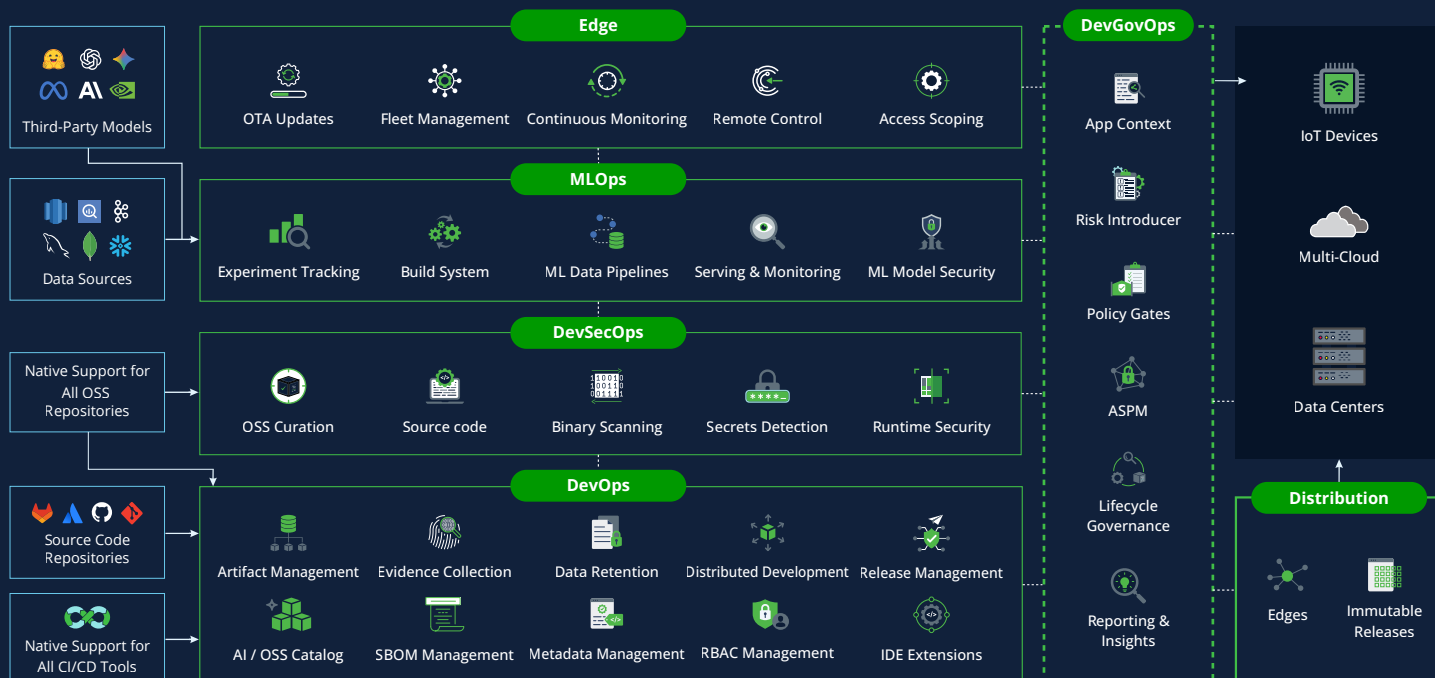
Third-Party Models

Data Sources

Native Support for All OSS Repositories

Source Code Repositories

Native Support for All CI/CD Tools

Edge

OTA Updates
Fleet Management
Continuous Monitoring
Remote Control
Access Scoping

MLOps

Experiment Tracking
Build System
ML Data Pipelines
Serving & Monitoring
ML Model Security

DevSecOps

OSS Curation
Source code
Binary Scanning
Secrets Detection
Runtime Security

DevOps

Artifact Management
Evidence Collection
Data Retention
Distributed Development
Release Management
AI / OSS Catalog
SBOM Management
Metadata Management
RBAC Management
IDE Extensions

DevGovOps

App Context
Risk Introducer
Policy Gates
ASPM
Lifecycle Governance
Reporting & Insights

IoT Devices
Multi-Cloud
Data Centers

Distribution

Edges
Immutable Releases